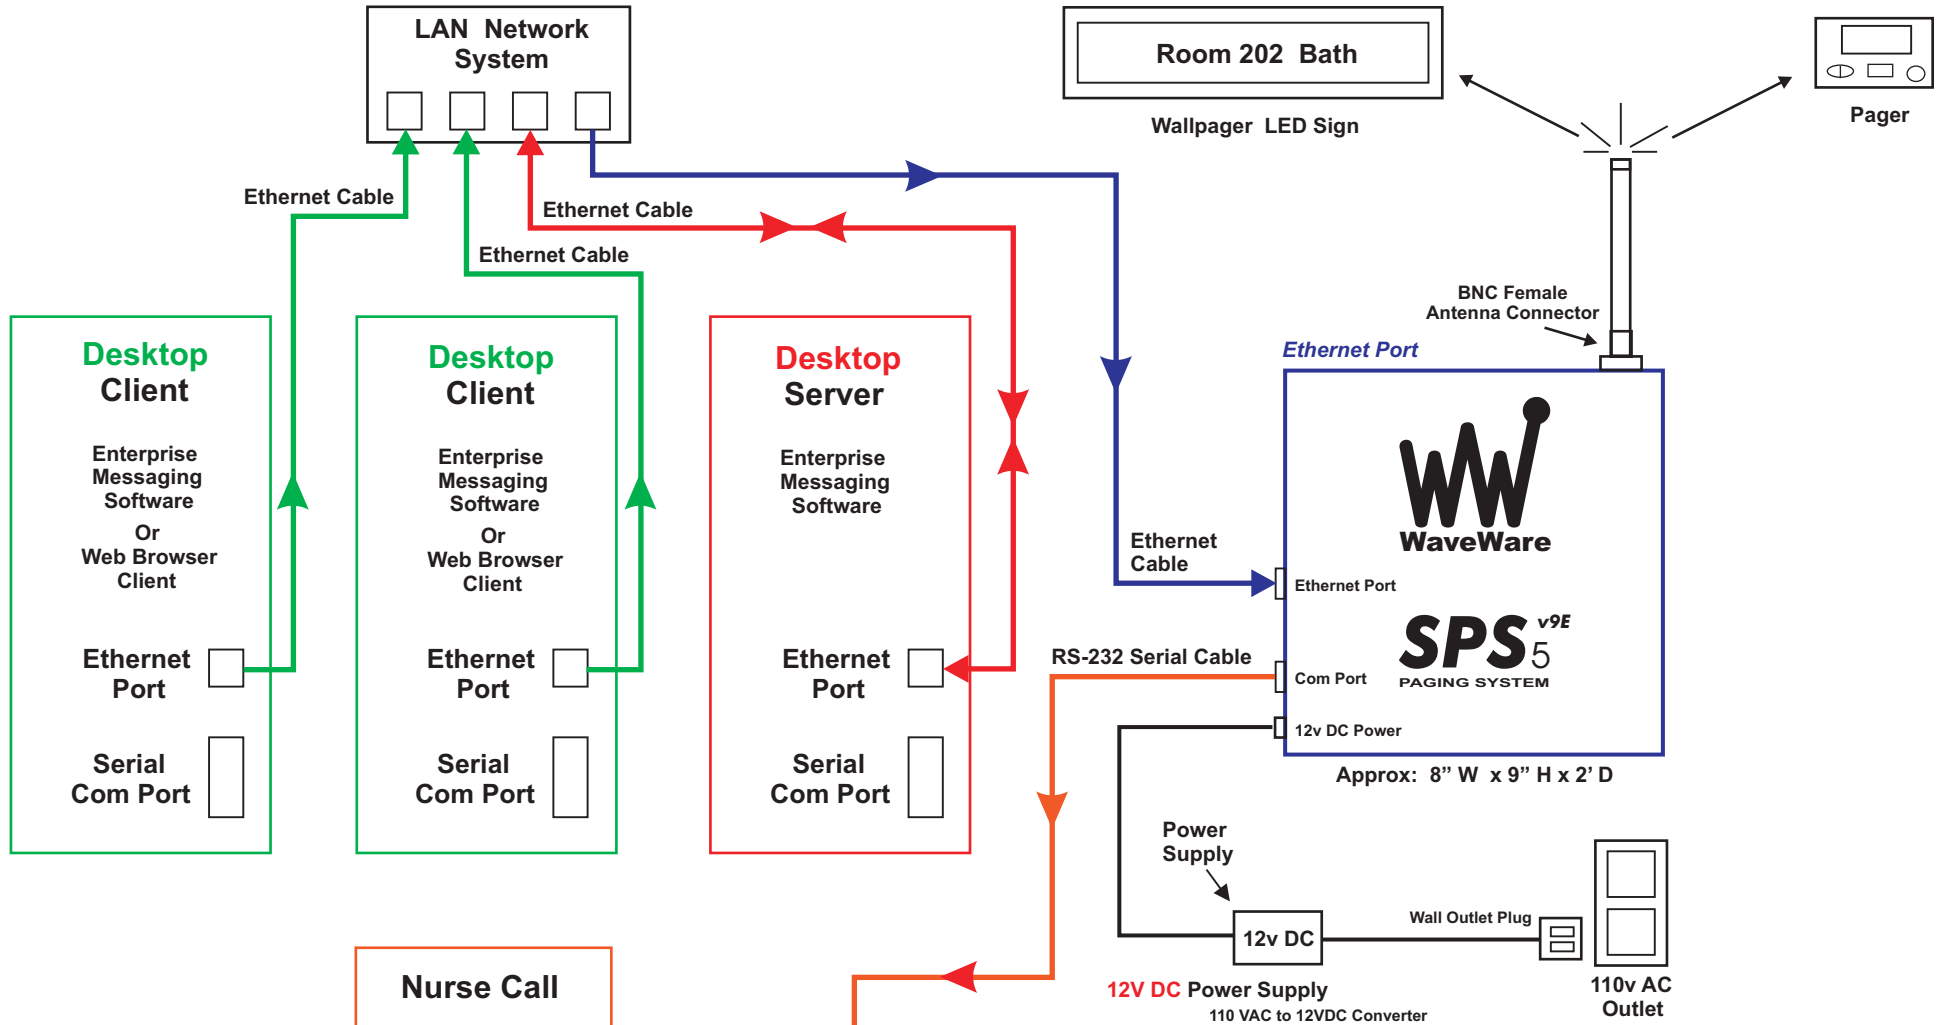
LAN Network System

Room 202 Bath

Wallpager LED Sign

Pager

Ethernet Cable

Ethernet Cable

Ethernet Cable

BNC Female Antenna Connector

Ethernet Port

Desktop Client

Enterprise Messaging Software

Or

Web Browser Client

Ethernet Port

Serial Com Port

Desktop Client

Enterprise Messaging Software

Or

Web Browser Client

Ethernet Port

Serial Com Port

Desktop Server

Enterprise Messaging Software

Ethernet Port

Serial Com Port

Ethernet Cable

WaveWare

Ethernet Port

SPS v9E 5

PAGING SYSTEM

RS-232 Serial Cable

Com Port

12v DC Power

Approx: 8” W x 9” H x 2’ D

Power Supply

12v DC

Wall Outlet Plug

110v AC Outlet

12V DC Power Supply

110 VAC to 12VDC Converter

Nurse Call